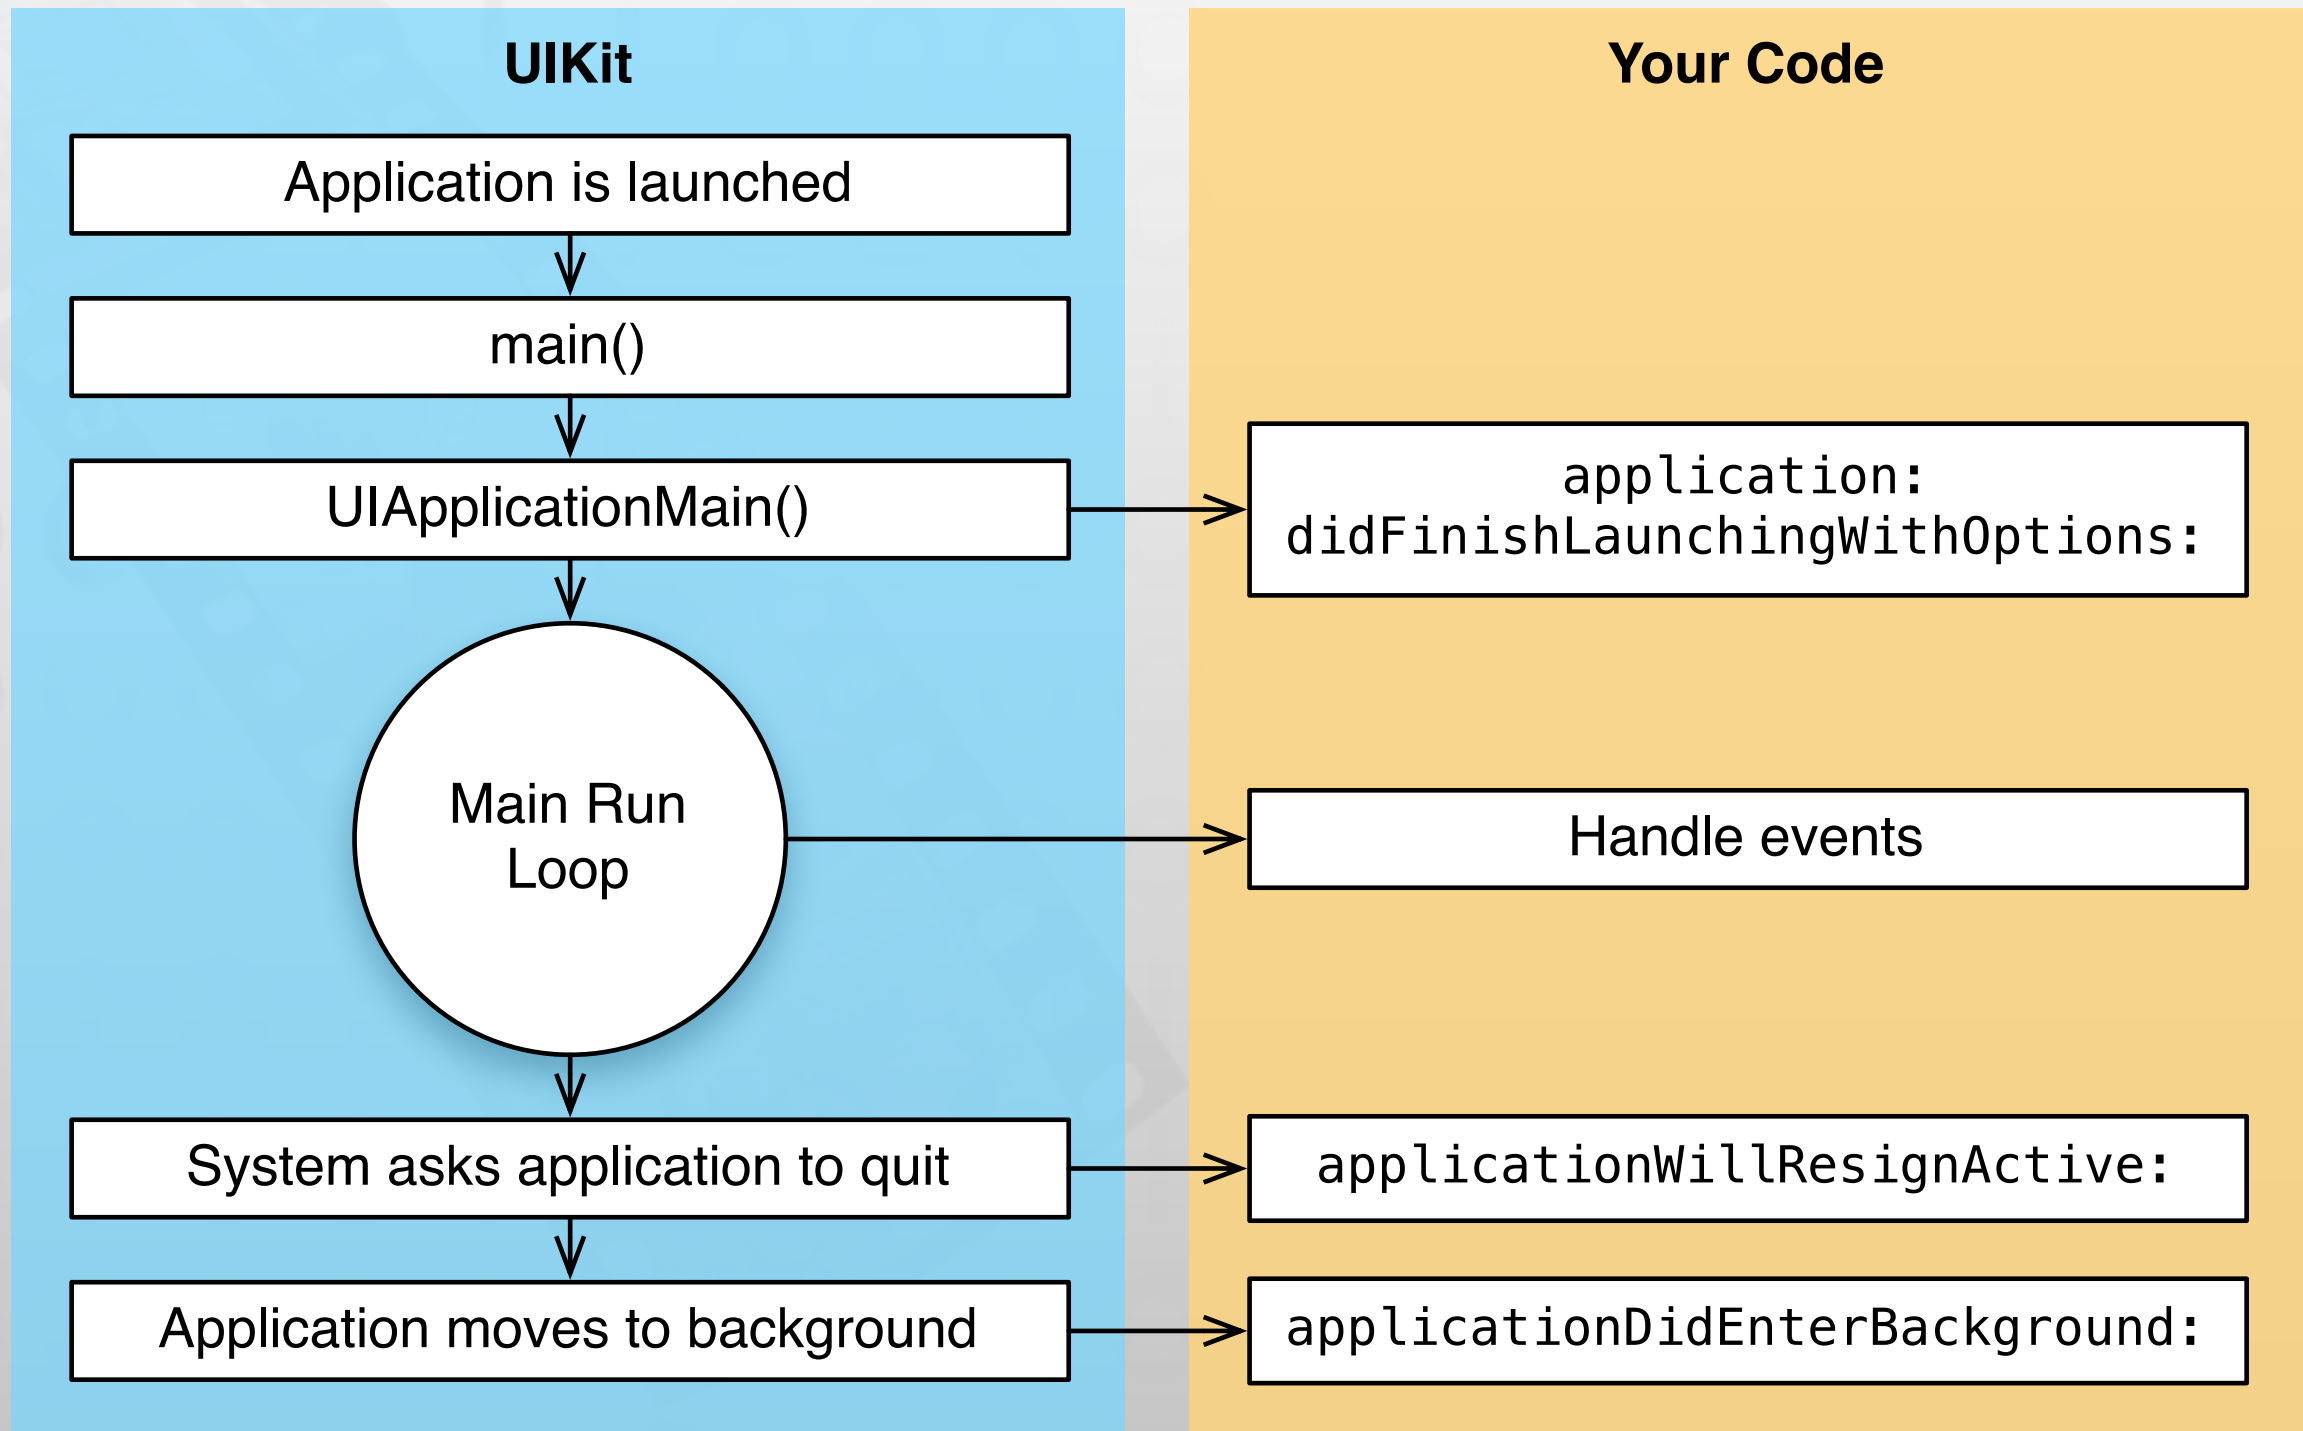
UIKit

Your Code

Application is launched

main()

UIApplicationMain()

application: didFinishLaunchingWithOptions:

Main Run Loop

Handle events

System asks application to quit

applicationWillResignActive:

Application moves to background

applicationDidEnterBackground: